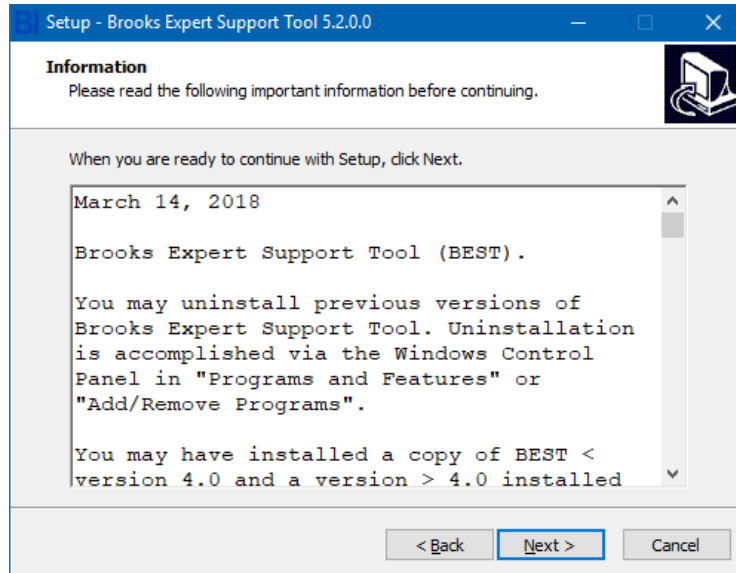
BI Setup - Brooks Expert Support Tool 5.2.0.0

Information
Please read the following important information before continuing.

When you are ready to continue with Setup, click Next.

March 14, 2018

Brooks Expert Support Tool (BEST).

You may uninstall previous versions of Brooks Expert Support Tool. Uninstallation is accomplished via the Windows Control Panel in "Programs and Features" or "Add/Remove Programs".

You may have installed a copy of BEST < version 4.0 and a version > 4.0 installed

< Back Next > Cancel